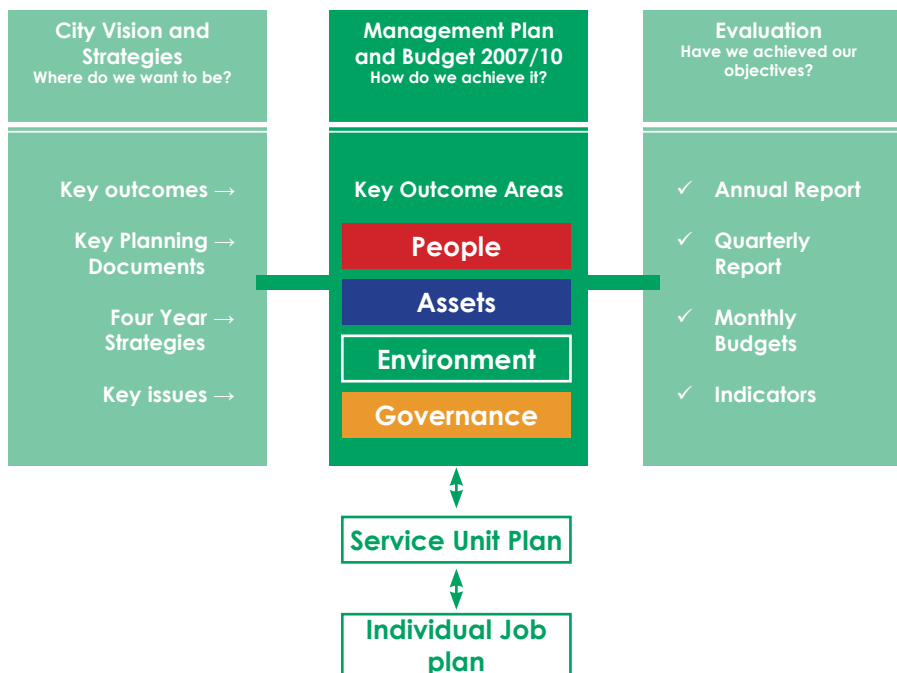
City Vision and Strategies
Where do we want to be?

Key outcomes →

Key Planning → Documents

Four Year → Strategies

Key issues →

Management Plan and Budget 2007/10
How do we achieve it?

Key Outcome Areas

People

Assets

Environment

Governance

Evaluation
Have we achieved our objectives?

✓ Annual Report

✓ Quarterly Report

✓ Monthly Budgets

✓ Indicators

Service Unit Plan

Individual Job plan